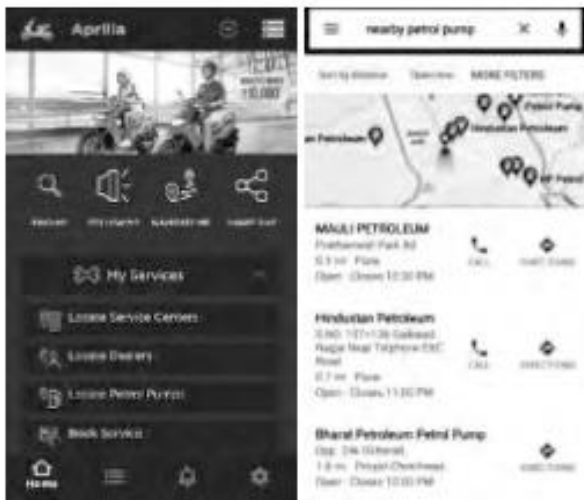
Aprilia

My Services

Locate Service Centers

Locate Dealers

Locate Petrol Pumps

Book Service

Home

nearby petrol pump

Sort by distance Open now MORE FILTERS

Petroleum

Hindustan Petroleum

HP Petrol

MAULI PETROLEUM

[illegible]

6.3 mi · Pune

Open · Closes 10:30 PM

CALL DIRECTIONS

Hindustan Petroleum

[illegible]

0.7 mi · Pune

Open · Closes 11:00 PM

CALL DIRECTIONS

Bharat Petroleum Petrol Pump

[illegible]

1.8 mi · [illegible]

Open · Closes 10:00 PM

DIRECTIONS